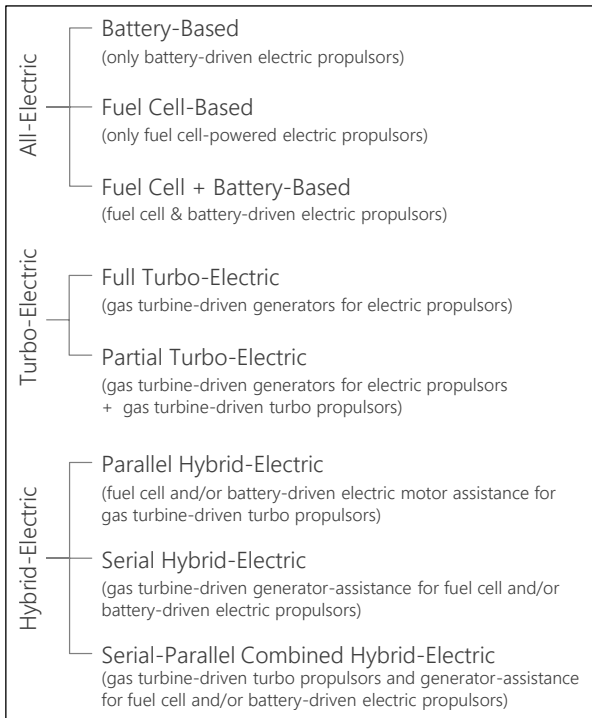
All-Electric

Battery-Based
(only battery-driven electric propulsors)

Fuel Cell-Based
(only fuel cell-powered electric propulsors)

Fuel Cell + Battery-Based
(fuel cell & battery-driven electric propulsors)

Turbo-Electric

Full Turbo-Electric
(gas turbine-driven generators for electric propulsors)

Partial Turbo-Electric
(gas turbine-driven generators for electric propulsors + gas turbine-driven turbo propulsors)

Hybrid-Electric

Parallel Hybrid-Electric
(fuel cell and/or battery-driven electric motor assistance for gas turbine-driven turbo propulsors)

Serial Hybrid-Electric
(gas turbine-driven generator-assistance for fuel cell and/or battery-driven electric propulsors)

Serial-Parallel Combined Hybrid-Electric
(gas turbine-driven turbo propulsors and generator-assistance for fuel cell and/or battery-driven electric propulsors)